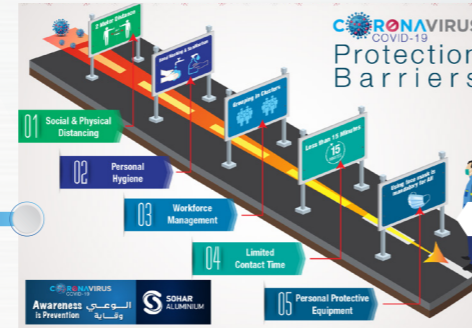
CORONAVIRUS
COVID-19
Protection
Barriers

2 Meter Distance

Hand Washing & Sanitization

Avoid Gathering in Clusters

Less than 15 Minutes

15 MIN

Using face mask is mandatory for All

01 Social & Physical Distancing

02 Personal Hygiene

03 Workforce Management

04 Limited Contact Time

05 Personal Protective Equipment

CORONAVIRUS
COVID-19
Awareness is Prevention
الوعي وقاية

SOHAR ALUMINIUM